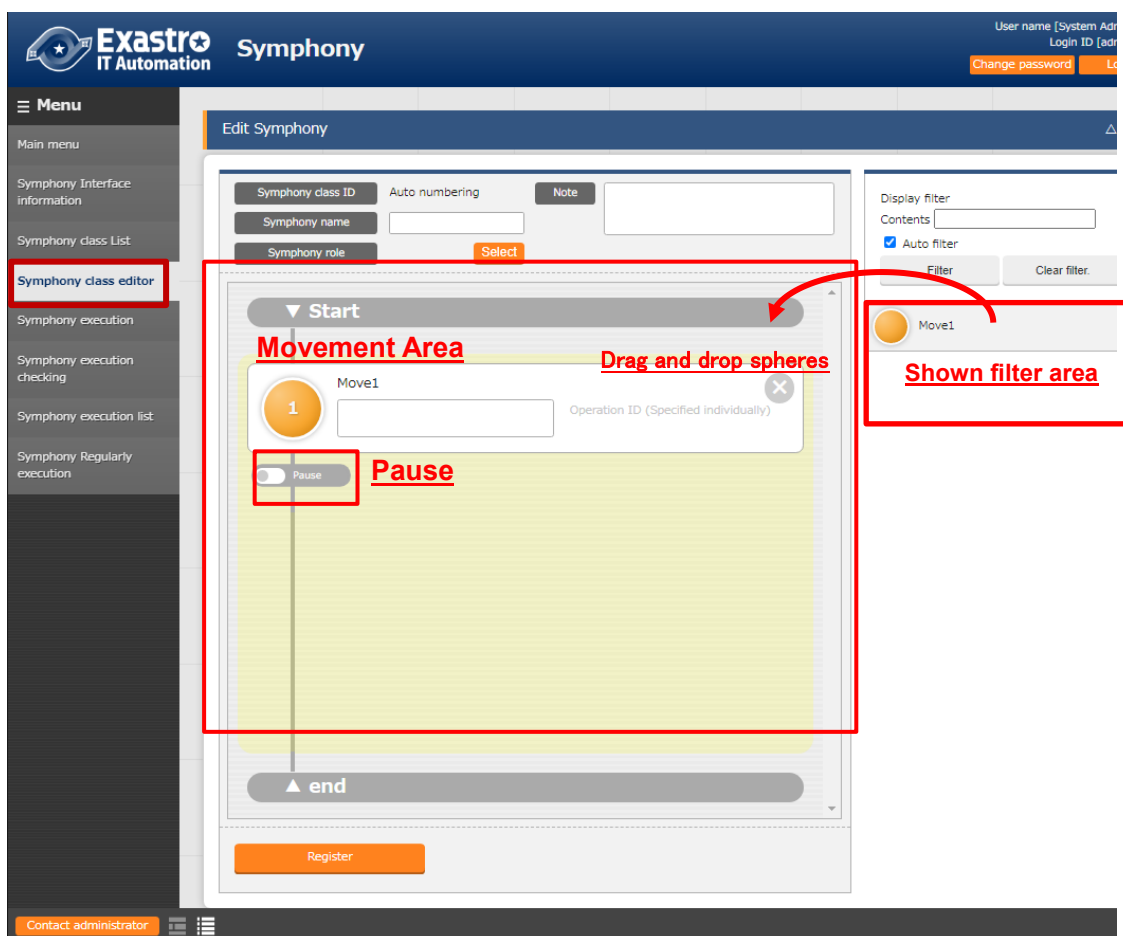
Exastro IT Automation

Symphony

User name [System Adr
Login ID [adr
Change password
Lo

Menu

Main menu

Symphony Interface information

Symphony class List

Symphony class editor

Symphony execution

Symphony execution checking

Symphony execution list

Symphony Regularly execution

Edit Symphony

Symphony class ID
Auto numbering
Note
Symphony name
Symphony role
Select

▼ Start

Movement Area

Drag and drop spheres

1
Move1
Operation ID (Specified individually)

Pause
Pause

▲ end

Register

Display filter
Contents
Auto filter
Filter
Clear filter.

Move1

Shown filter area

Contact administrator